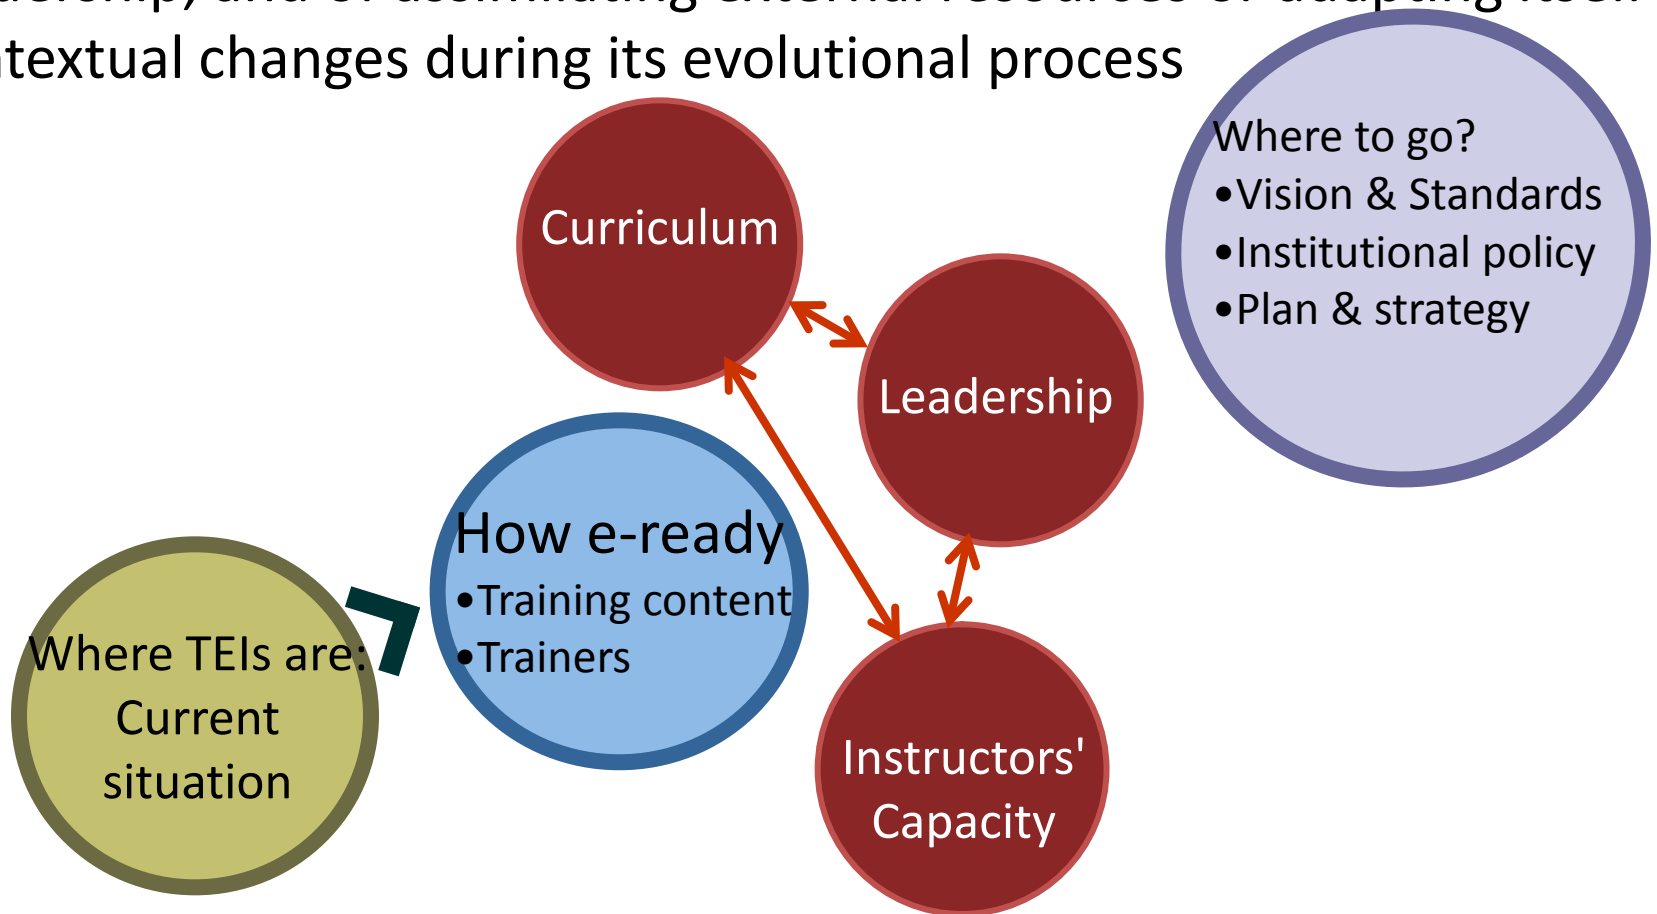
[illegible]
ntextual changes during its evolutional process

Curriculum

Leadership

Where to go?
•Vision & Standards
•Institutional policy
•Plan & strategy

How e-ready
•Training content
•Trainers

Where TEIs are:
Current situation

Instructors' Capacity